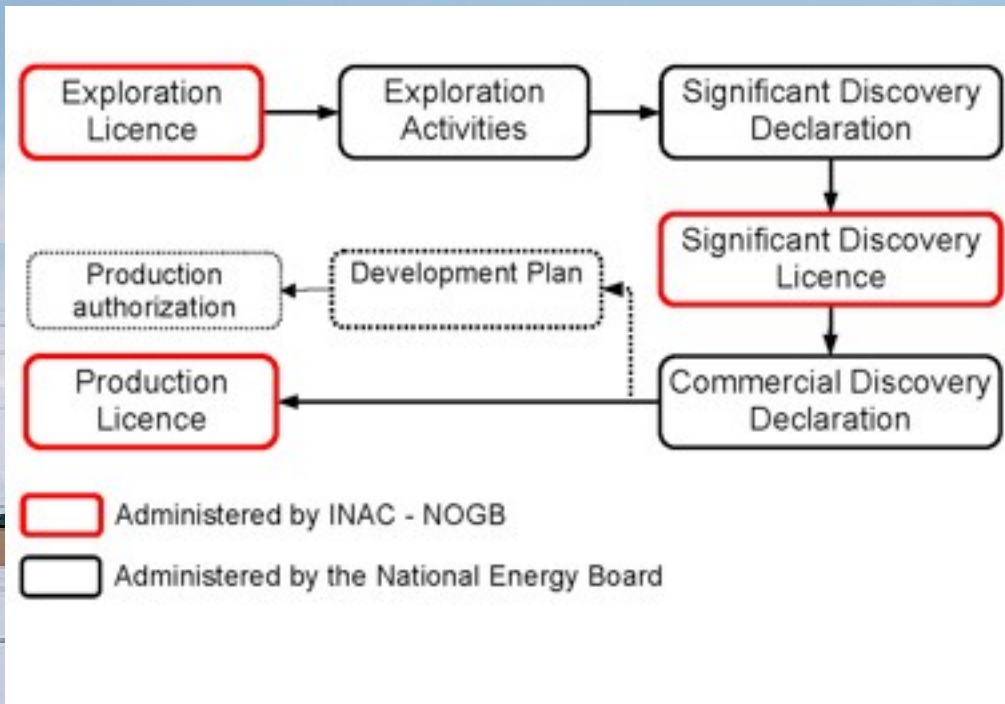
Exploration Licence

Exploration Activities

Significant Discovery Declaration

Significant Discovery Licence

Production authorization

Development Plan

Production Licence

Commercial Discovery Declaration

Administered by INAC - NOGB

Administered by the National Energy Board